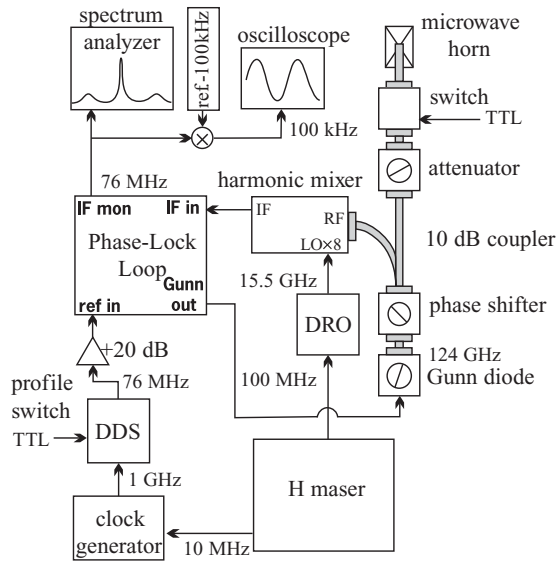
spectrum analyzer

ref-100kHz

oscilloscope

microwave horn

switch

TTL

100 kHz

76 MHz

attenuator

harmonic mixer

IF mon

IF in

IF

RF

Phase-Lock Loop

Gunn

LO×8

10 dB coupler

15.5 GHz

ref in

out

phase shifter

DRO

+20 dB

124 GHz

Gunn diode

profile switch

76 MHz

100 MHz

TTL

DDS

1 GHz

H maser

clock generator

10 MHz